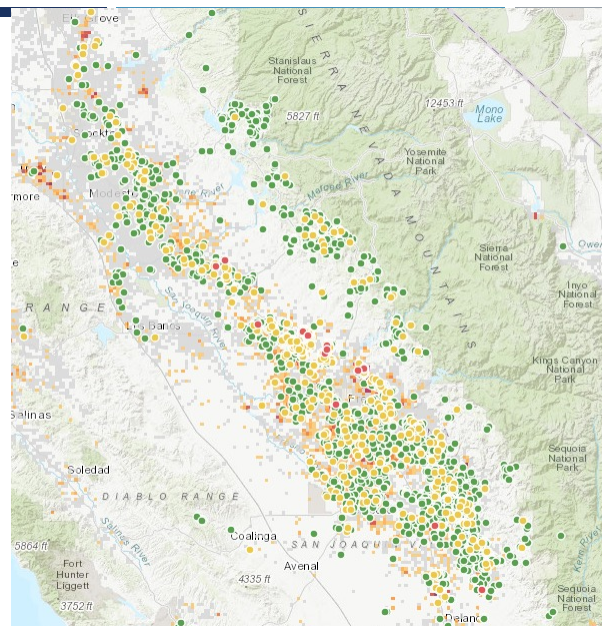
Elk Grove
SIERRA NEVADA MOUNTAINS
Stanislaus National Forest
5827 ft
12453 ft
Mono Lake
Stockton
Yosemite National Park
Merced River
Modesto
Livermore
Sierra National Forest
Owens
RANGE
San Joaquin River
Inyo National Forest
Los Banos
Kings Canyon National Park
Fresno
Salinas
Sequoia National Park
Soledad
DIABLO RANGE
Salinas River
Coalinga
SAN JOAQUIN
Kern River
5864 ft
Avenal
Fort Hunter Liggett
4335 ft
Sequoia National Forest
3752 ft
Delano